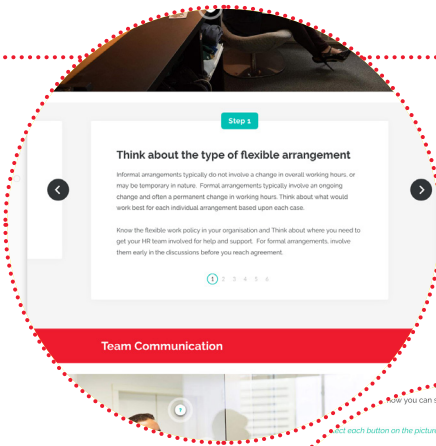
Step 1

Think about the type of flexible arrangement

Informal arrangements typically do not involve a change in overall working hours, or may be temporary in nature. Formal arrangements typically involve an ongoing change and often a permanent change in working hours. Think about what would work best for each individual arrangement based upon each case.

Know the flexible work policy in your organisation and Think about where you need to get your HR team involved for help and support. For formal arrangements, involve them early in the discussions before you reach agreement.

1 2 3 4 5 6

Team Communication

?

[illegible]ow you can s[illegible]

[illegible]ect each button on the pictur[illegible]